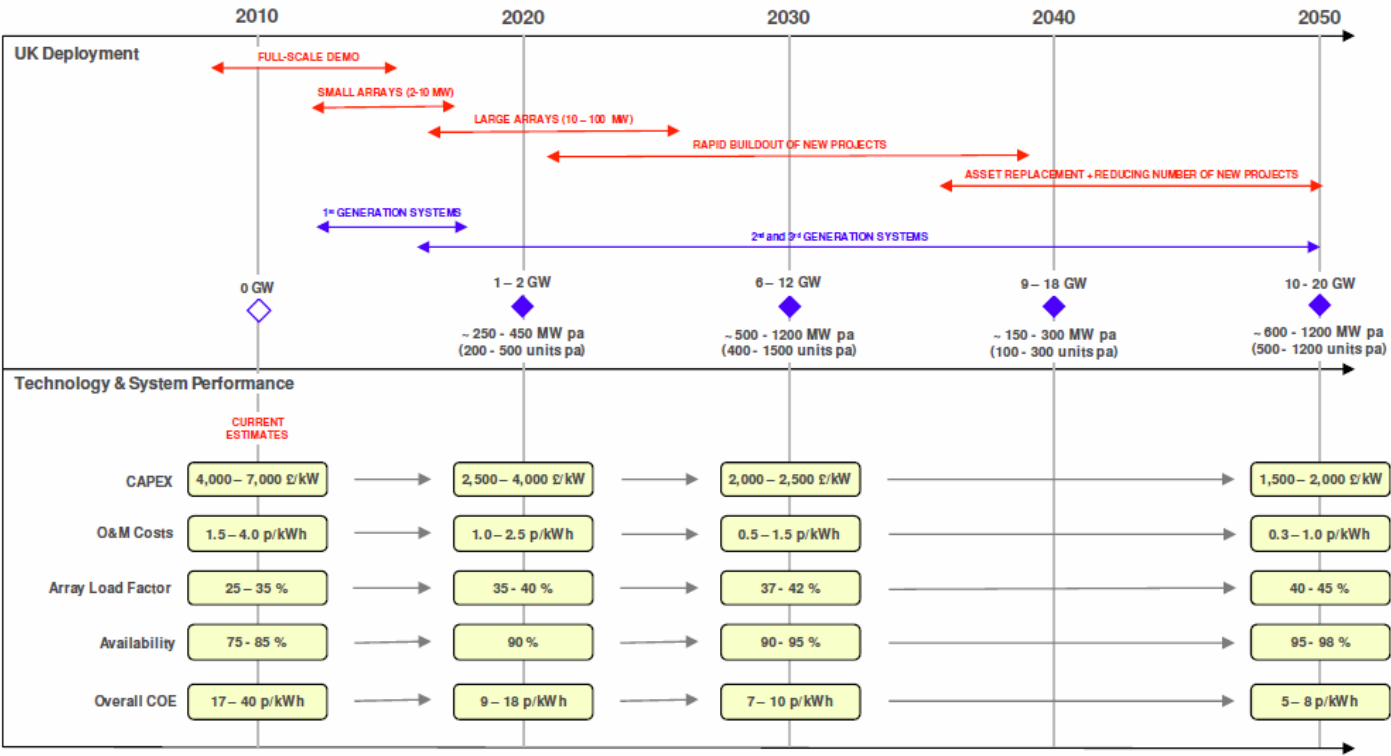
2010 2020 2030 2040 2050

UK Deployment

FULL-SCALE DEMO

SMALL ARRAYS (2-10 MW)

LARGE ARRAYS (10 – 100 MW)

RAPID BUILDOUT OF NEW PROJECTS

ASSET REPLACEMENT + REDUCING NUMBER OF NEW PROJECTS

1st GENERATION SYSTEMS

2nd and 3rd GENERATION SYSTEMS

0 GW

1 – 2 GW
~ 250 - 450 MW pa
(200 - 500 units pa)

6 – 12 GW
~ 500 - 1200 MW pa
(400 - 1500 units pa)

9 – 18 GW
~ 150 - 300 MW pa
(100 - 300 units pa)

10 – 20 GW
~ 600 - 1200 MW pa
(500 - 1200 units pa)

Technology & System Performance

CURRENT ESTIMATES

| | 2010 | 2020 | 2030 | 2050 |
|---|---|---|---|---|
| CAPEX | 4,000 – 7,000 £/kW | 2,500 – 4,000 £/kW | 2,000 – 2,500 £/kW | 1,500 – 2,000 £/kW |
| O&M Costs | 1.5 – 4.0 p/kWh | 1.0 – 2.5 p/kWh | 0.5 – 1.5 p/kWh | 0.3 – 1.0 p/kWh |
| Array Load Factor | 25 – 35 % | 35 - 40 % | 37 - 42 % | 40 - 45 % |
| Availability | 75 - 85 % | 90 % | 90 - 95 % | 95 - 98 % |
| Overall COE | 17 – 40 p/kWh | 9 – 18 p/kWh | 7 – 10 p/kWh | 5 – 8 p/kWh |